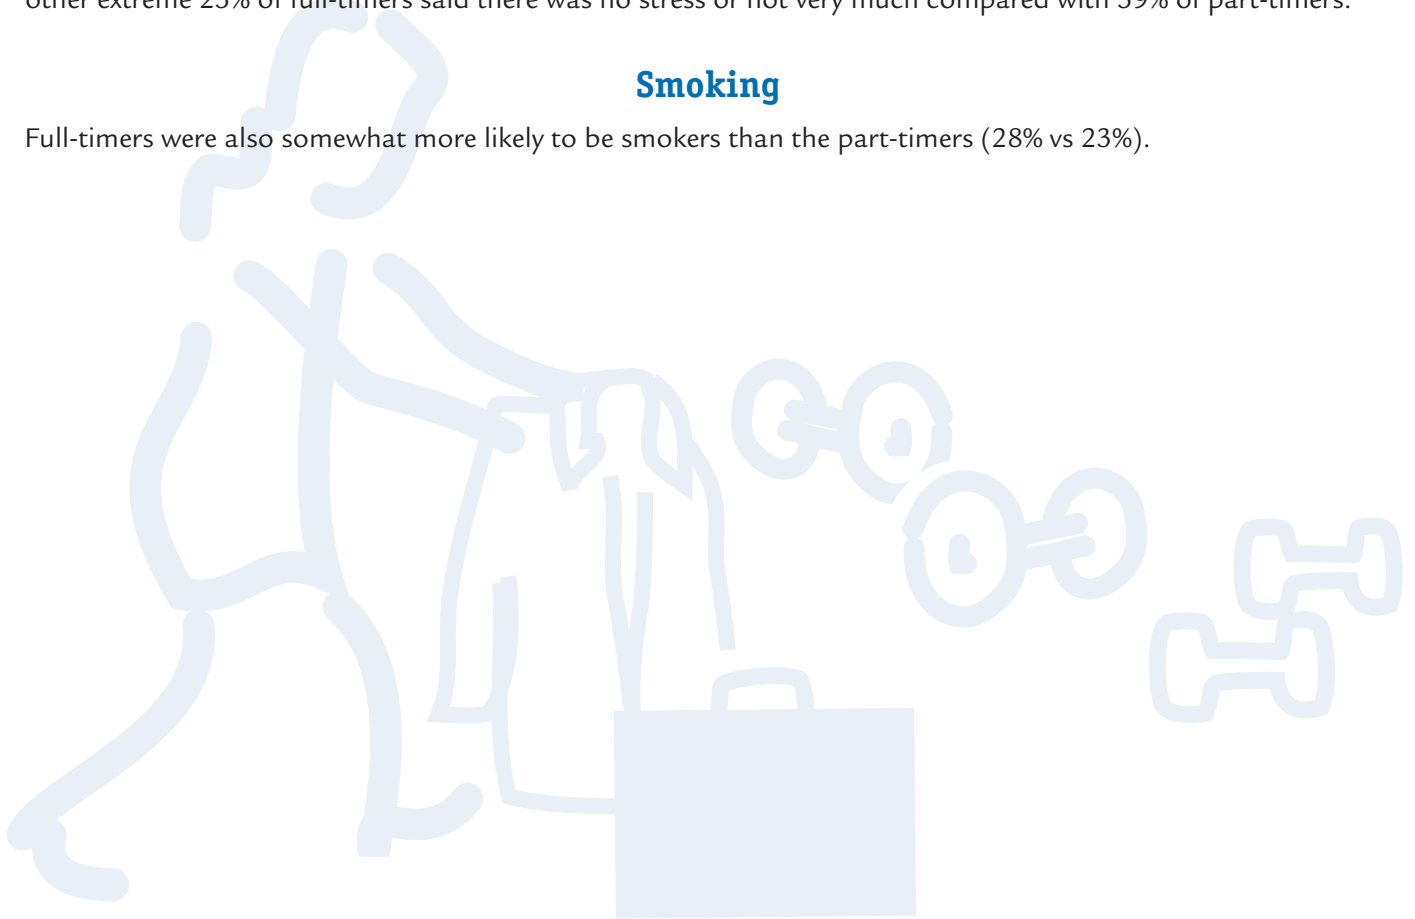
other extreme 25% of full-timers said there was no stress or not very much compared with 39% of part-timers.

Smoking

Full-timers were also somewhat more likely to be smokers than the part-timers (28% vs 23%).